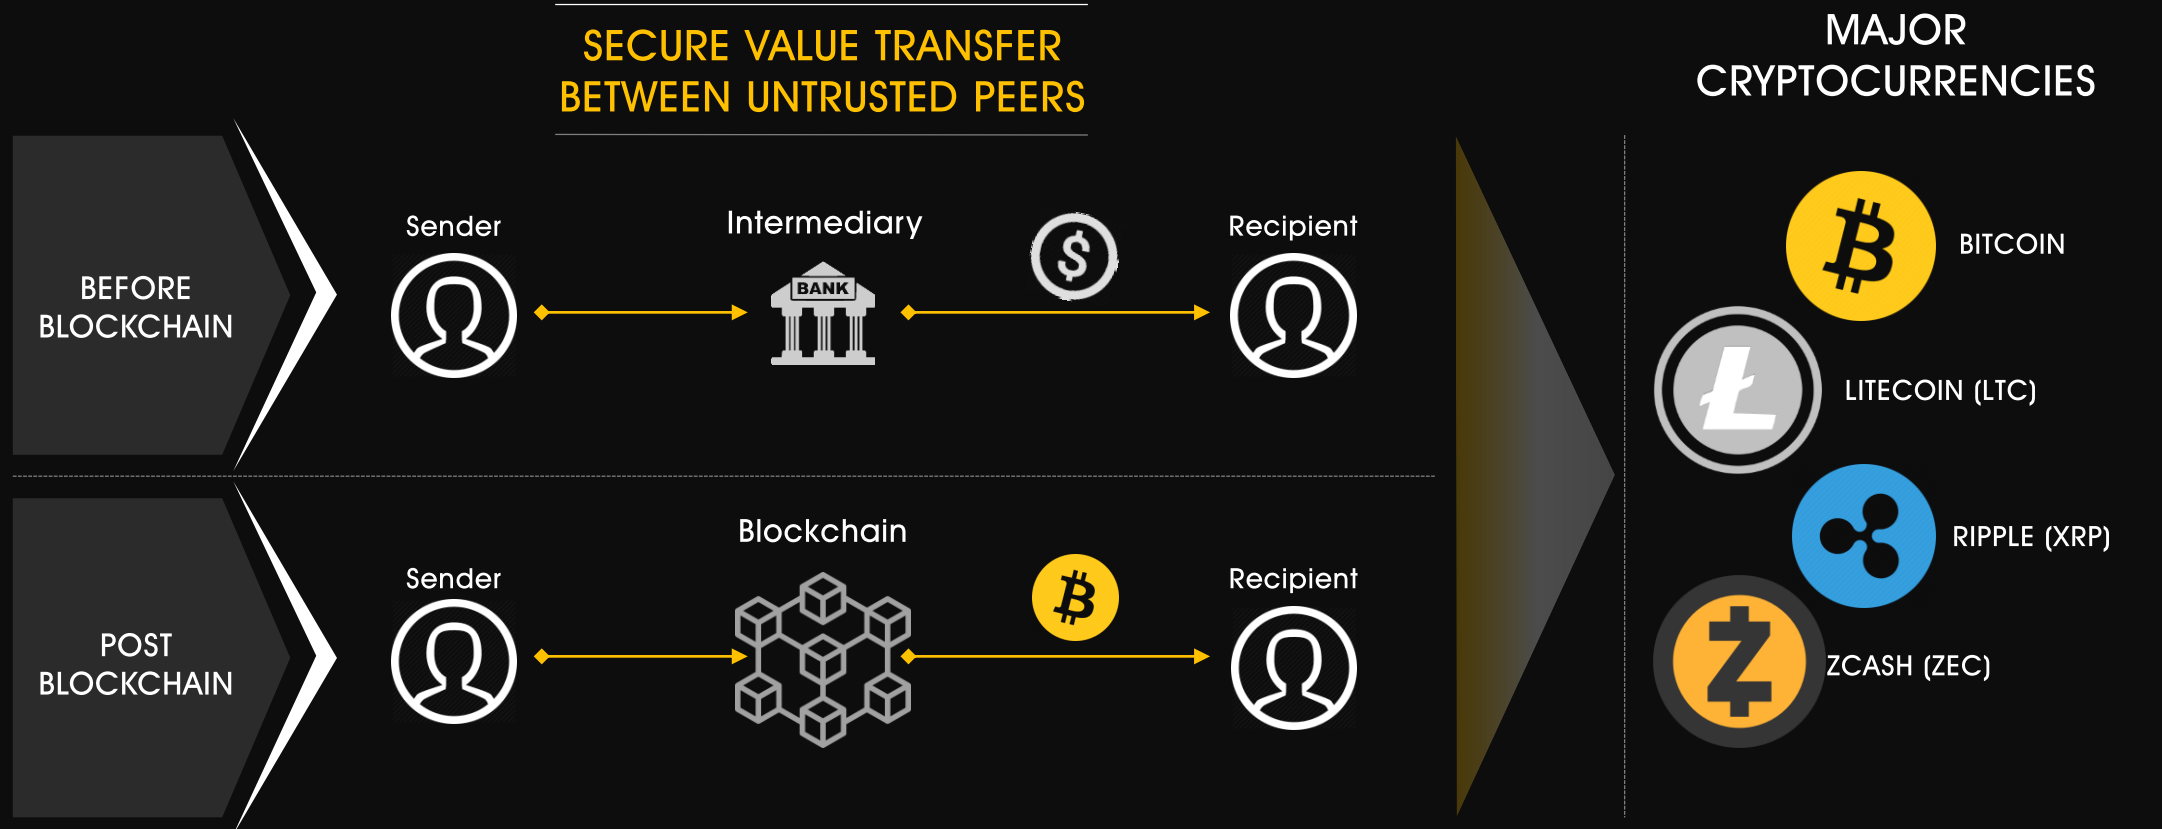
SECURE VALUE TRANSFER BETWEEN UNTRUSTED PEERS

MAJOR CRYPTOCURRENCIES

BEFORE BLOCKCHAIN

Sender

Intermediary

BANK

Recipient

POST BLOCKCHAIN

Sender

Blockchain

Recipient

BITCOIN

LITECOIN (LTC)

RIPPLE (XRP)

ZCASH (ZEC)